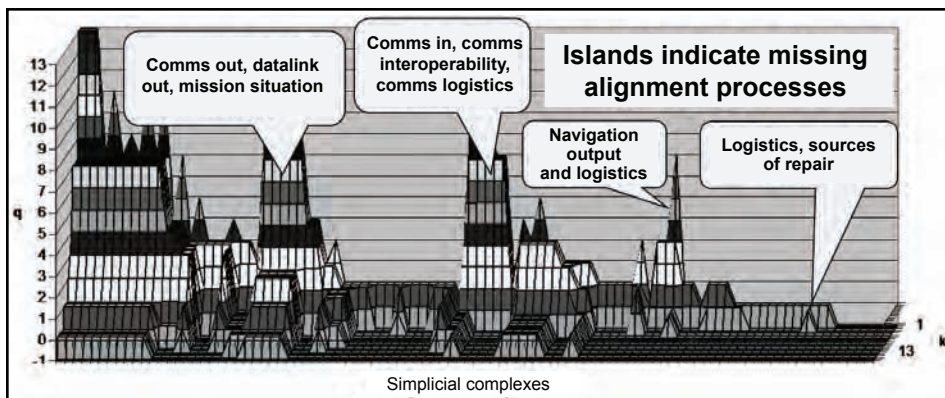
Islands indicate missing alignment processes

Comms out, datalink out, mission situation

Comms in, comms interoperability, comms logistics

Navigation output and logistics

Logistics, sources of repair

13
12
11
10
9
8
7
6
5
4
3
2
1
0
-1

q

1
13
k

Simplicial complexes